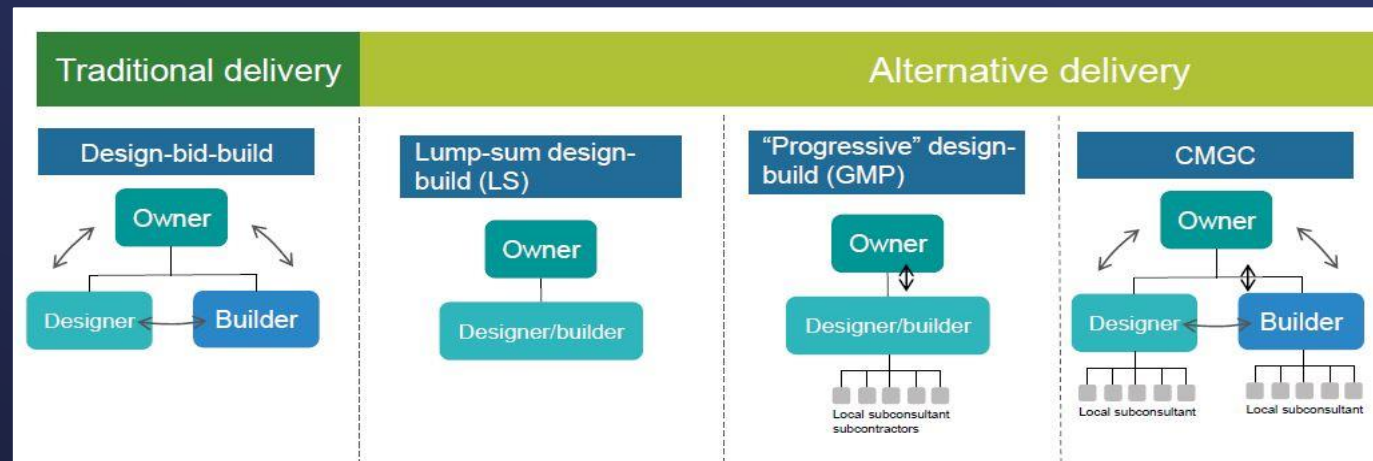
Traditional delivery

Alternative delivery

Design-bid-build

Owner

Designer

Builder

Lump-sum design-build (LS)

Owner

Designer/builder

"Progressive" design-build (GMP)

Owner

Designer/builder

Local subconsultant subcontractors

CMGC

Owner

Designer

Builder

Local subconsultant

Local subconsultant